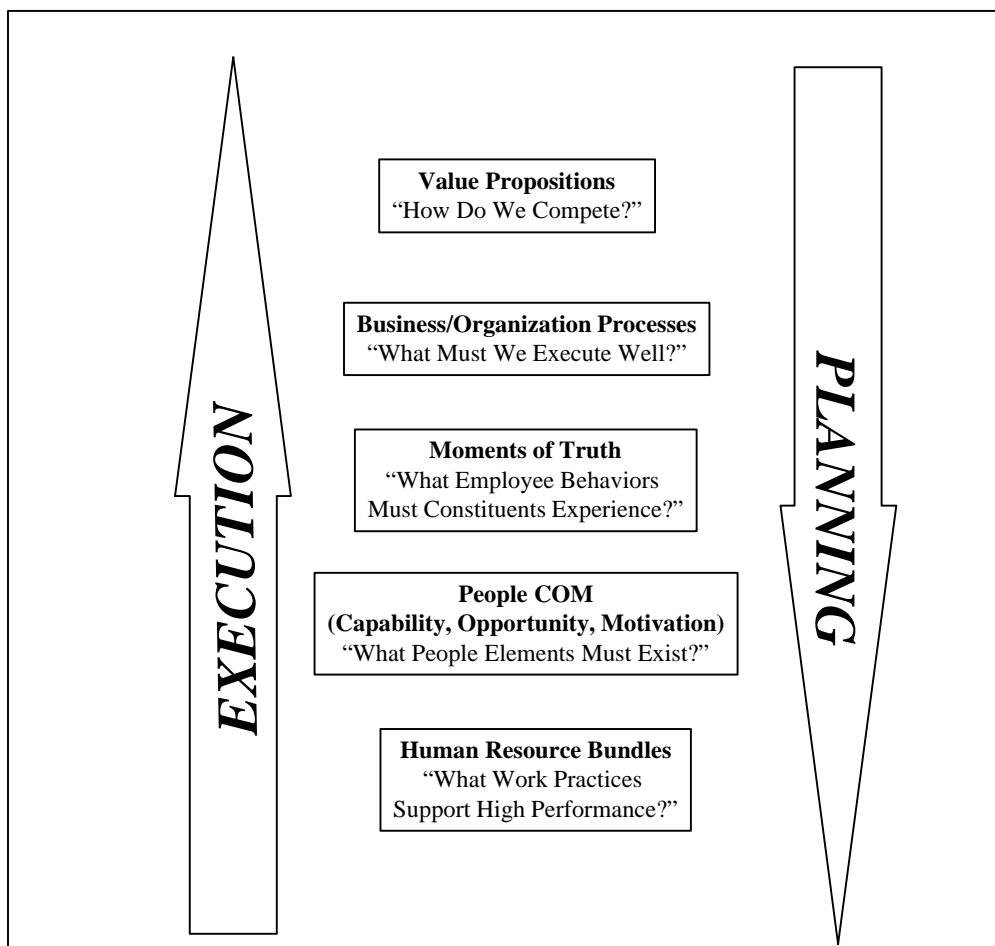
EXECUTION

Value Propositions
"How Do We Compete?"

Business/Organization Processes
"What Must We Execute Well?"

Moments of Truth
"What Employee Behaviors Must Constituents Experience?"

People COM
(Capability, Opportunity, Motivation)
"What People Elements Must Exist?"

Human Resource Bundles
"What Work Practices Support High Performance?"

PLANNING